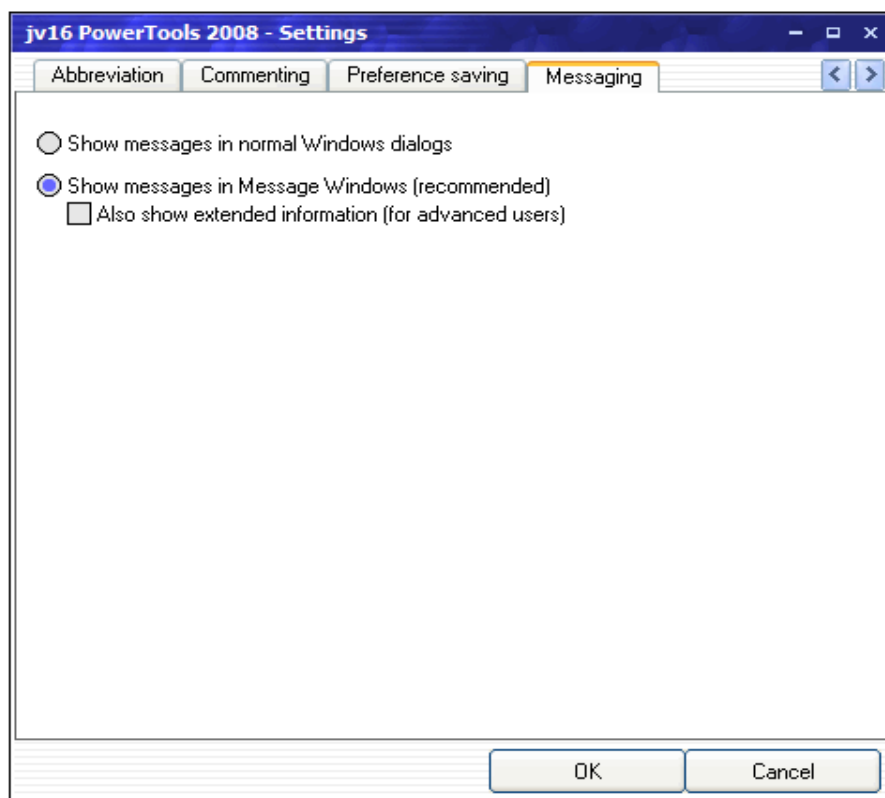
jv16 PowerTools 2008 - Settings

Abbreviation | Commenting | Preference saving | Messaging

Show messages in normal Windows dialogs

Show messages in Message Windows (recommended)

Also show extended information (for advanced users)

OK

Cancel